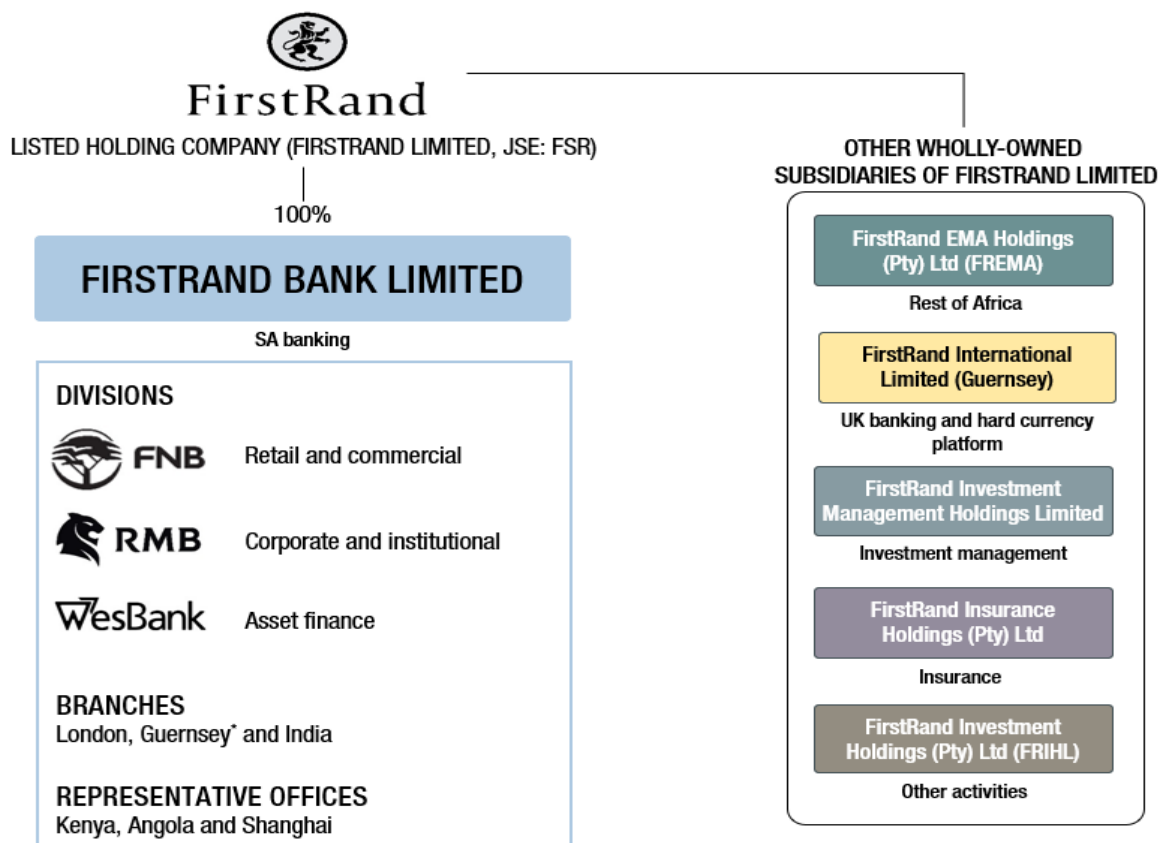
FirstRand

LISTED HOLDING COMPANY (FIRSTRAND LIMITED, JSE: FSR)

100%

FIRSTRAND BANK LIMITED

SA banking

DIVISIONS

FNB Retail and commercial

RMB Corporate and institutional

WesBank Asset finance

BRANCHES
London, Guernsey* and India

REPRESENTATIVE OFFICES
Kenya, Angola and Shanghai

OTHER WHOLLY-OWNED SUBSIDIARIES OF FIRSTRAND LIMITED

FirstRand EMA Holdings (Pty) Ltd (FREMA)

Rest of Africa

FirstRand International Limited (Guernsey)

UK banking and hard currency platform

FirstRand Investment Management Holdings Limited

Investment management

FirstRand Insurance Holdings (Pty) Ltd

Insurance

FirstRand Investment Holdings (Pty) Ltd (FRIHL)

Other activities